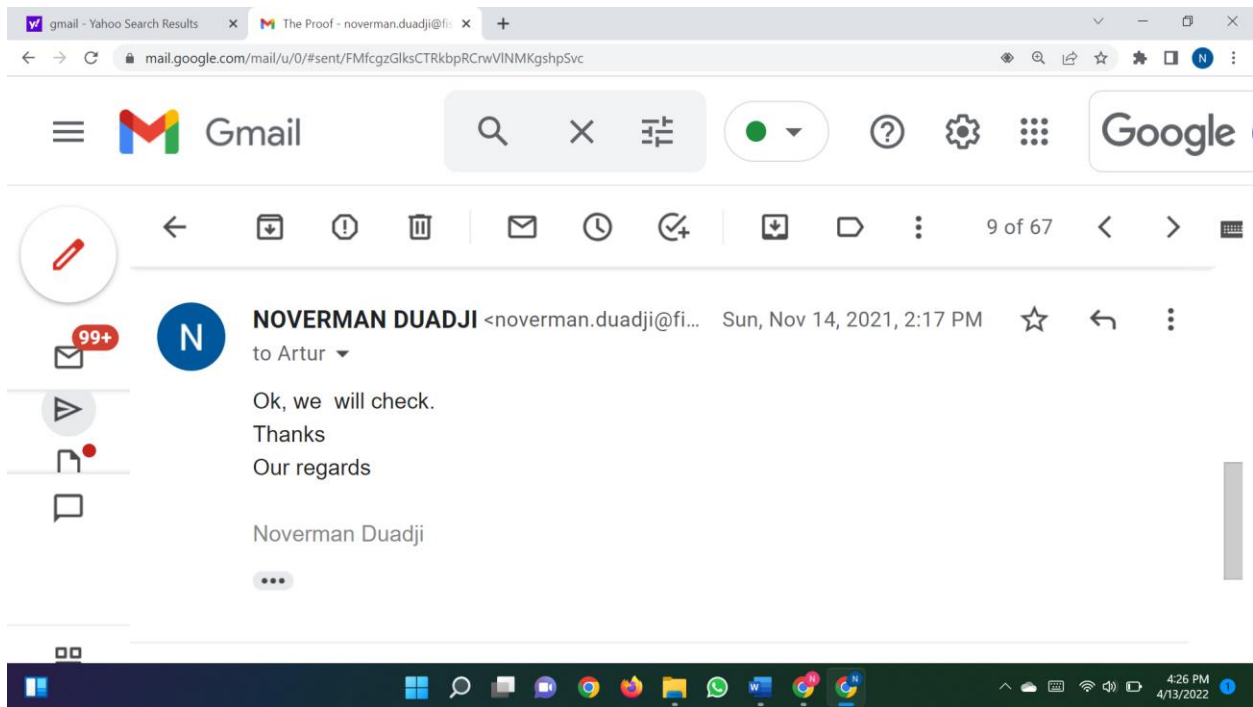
gmail - Yahoo Search Results
The Proof - noverman.duadji@fi

mail.google.com/mail/u/0/#sent/FMfcgzGlksCTRkbpRCrwVlNMKgshpSvc

Gmail

Google

9 of 67

99+

N

NOVERMAN DUADJI <noverman.duadji@fi... Sun, Nov 14, 2021, 2:17 PM

to Artur

Ok, we will check.
Thanks
Our regards

Noverman Duadji

4:26 PM
4/13/2022